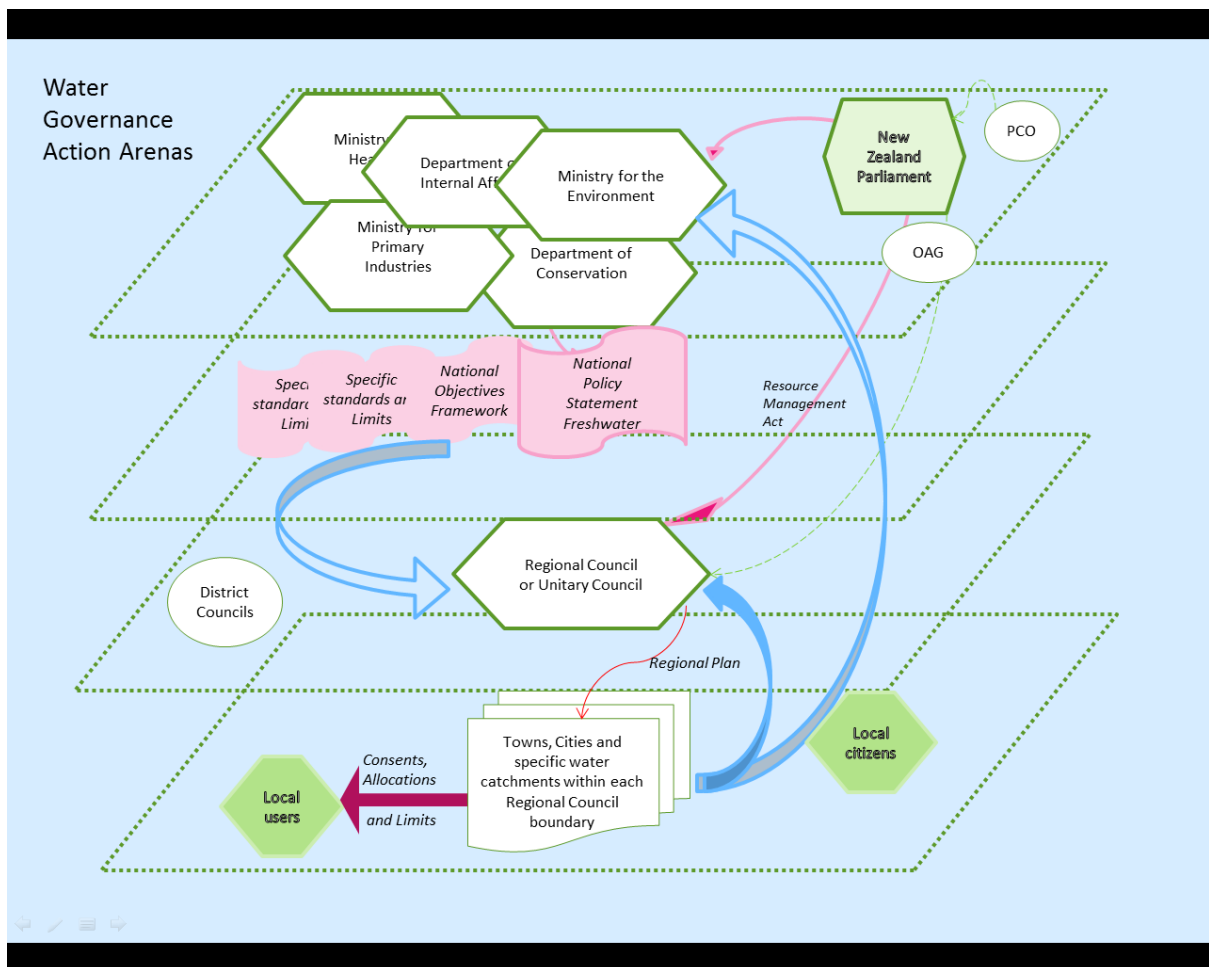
Water Governance Action Arenas

Ministry of Hea

Department of Internal Aff

Ministry for the Environment

New Zealand Parliament

PCO

Ministry for Primary Industries

Department of Conservation

OAG

Speci standard Limi

Specific standards an Limits

National Objectives Framework

National Policy Statement Freshwater

Resource Management Act

District Councils

Regional Council or Unitary Council

Regional Plan

Towns, Cities and specific water catchments within each Regional Council boundary

Local citizens

Consents, Allocations and Limits

Local users